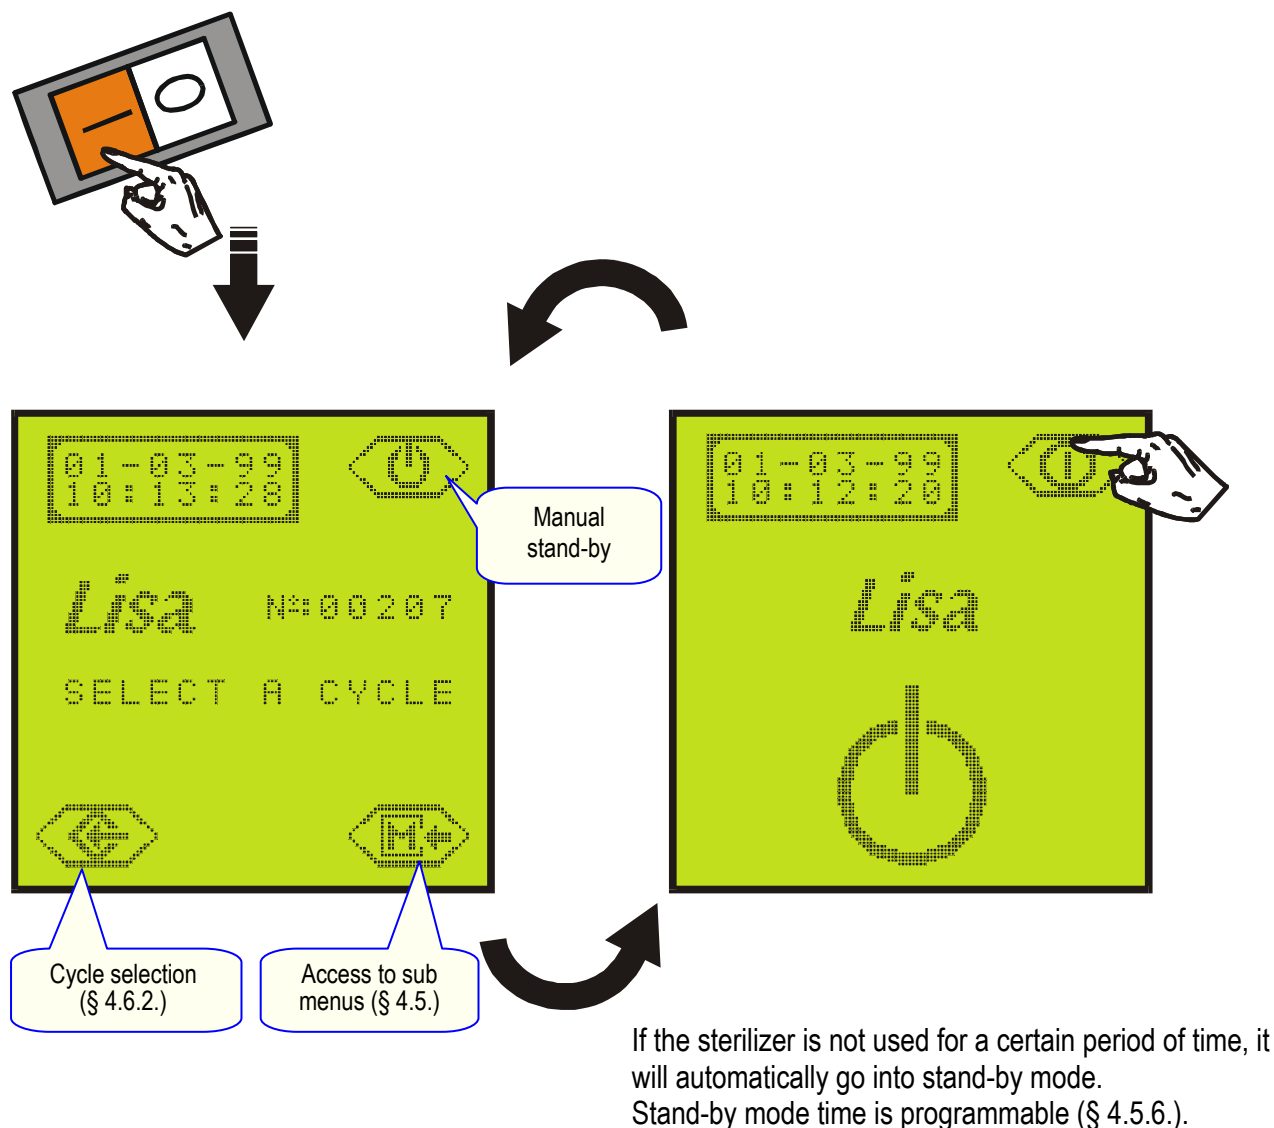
01-03-99
10:13:28

Manual stand-by

Lisa N°:00207

SELECT A CYCLE

M

01-03-99
10:12:20

Lisa

Cycle selection (§ 4.6.2.)

Access to sub menus (§ 4.5.)

If the sterilizer is not used for a certain period of time, it will automatically go into stand-by mode.
Stand-by mode time is programmable (§ 4.5.6.).